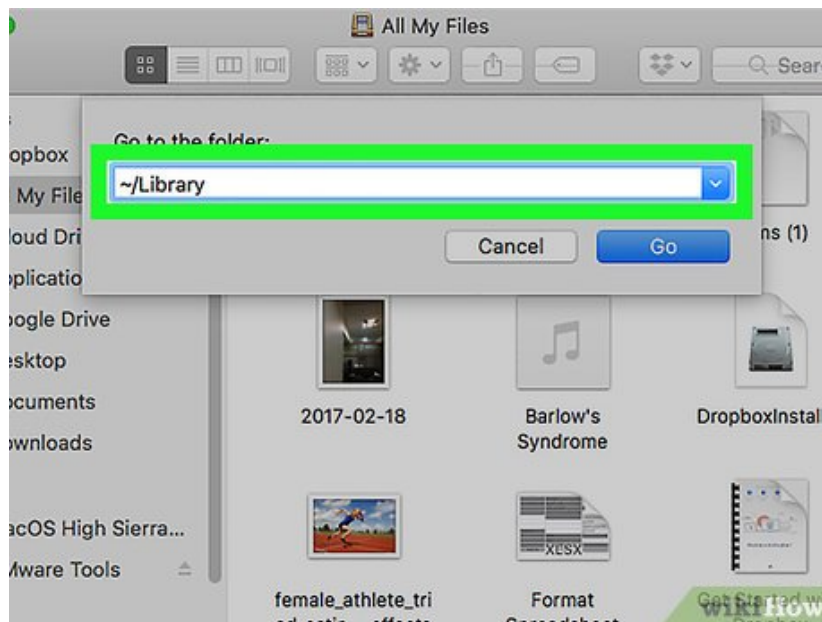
All My Files

Search

Go to the folder:

~/Library

Cancel

Go

opbox

My File

loud Dri

plicatio

oogle Drive

esktop

ocuments

ownloads

acOS High Sierra...

Mware Tools

ns (1)

2017-02-18

Barlow's Syndrome

DropboxInstal

XLSX

female_athlete_tri

Format

Get Started w

wikiHow